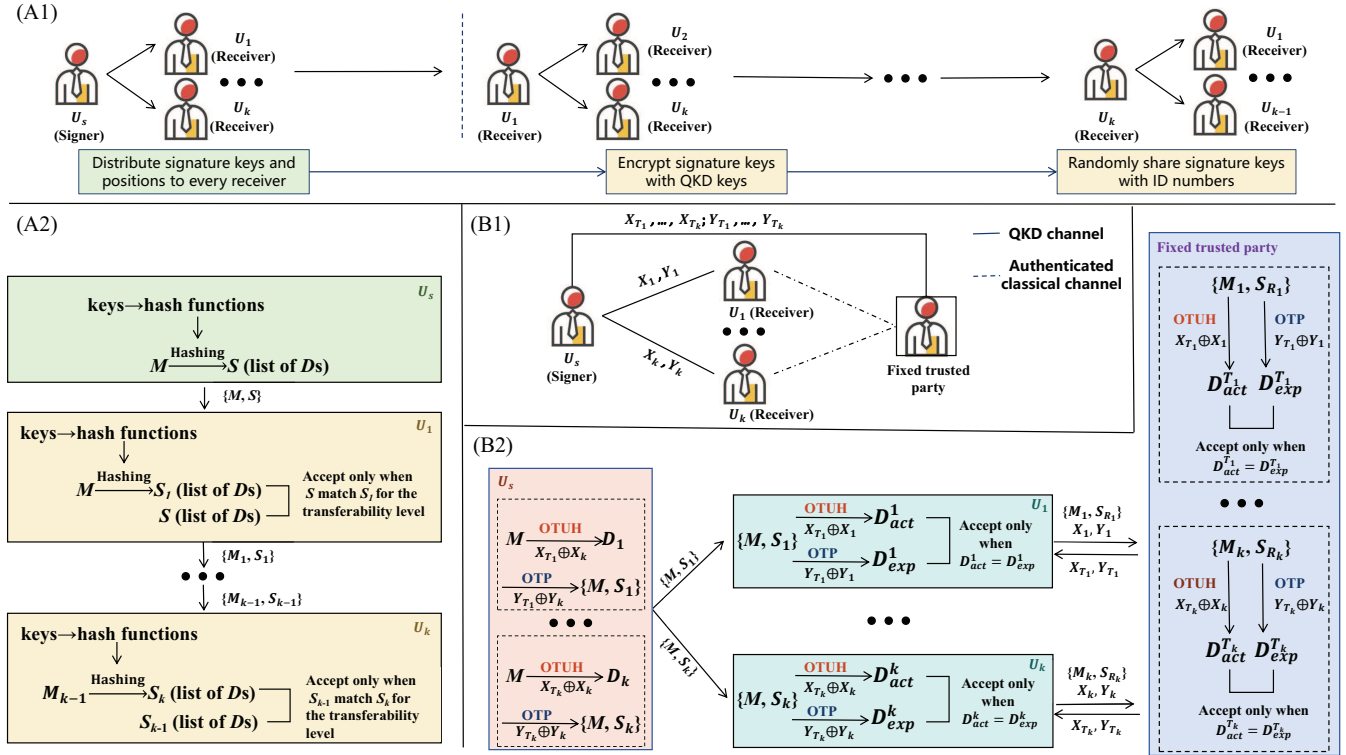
(A1)

$U_s$
(Signer)

$U_1$
(Receiver)

• • •

$U_k$
(Receiver)

$U_1$
(Receiver)

$U_2$
(Receiver)

• • •

$U_k$
(Receiver)

• • •

$U_k$
(Receiver)

$U_1$
(Receiver)

• • •

$U_{k-1}$
(Receiver)

Distribute signature keys and positions to every receiver

Encrypt signature keys with QKD keys

Randomly share signature keys with ID numbers

(A2)

$U_s$

keys→hash functions

$M \xrightarrow{\text{Hashing}} S$ (list of $D$s)

$\{M, S\}$

$U_1$

keys→hash functions

$M \xrightarrow{\text{Hashing}} S_l$ (list of $D$s)

$S$ (list of $D$s)

Accept only when $S$ match $S_l$ for the transferability level

$\{M_1, S_1\}$

• • •

$\{M_{k-1}, S_{k-1}\}$

$U_k$

keys→hash functions

$M_{k-1} \xrightarrow{\text{Hashing}} S_k$ (list of $D$s)

$S_{k-1}$ (list of $D$s)

Accept only when $S_{k-1}$ match $S_k$ for the transferability level

(B1)

$X_{T_1}, \dots, X_{T_k}; Y_{T_1}, \dots, Y_{T_k}$

QKD channel

Authenticated classical channel

$X_1, Y_1$

$U_s$
(Signer)

$U_1$ (Receiver)

• • •

$X_k, Y_k$

$U_k$ (Receiver)

Fixed trusted party

(B2)

$U_s$

$M \xrightarrow[X_{T_1} \oplus X_k]{\text{OTUH}} D_1$

$\xrightarrow[Y_{T_1} \oplus Y_k]{\text{OTP}} \{M, S_1\}$

• • •

$M \xrightarrow[X_{T_k} \oplus X_k]{\text{OTUH}} D_k$

$\xrightarrow[Y_{T_k} \oplus Y_k]{\text{OTP}} \{M, S_k\}$

$\{M, S_1\}$

$\{M, S_k\}$

$U_1$

$\{M, S_1\}$

$\xrightarrow[X_{T_1} \oplus X_1]{\text{OTUH}} D^1_{act}$

$\xrightarrow[Y_{T_1} \oplus Y_1]{\text{OTP}} D^1_{exp}$

Accept only when $D^1_{act} = D^1_{exp}$

$\{M_1, S_{R_1}\}$
$X_1, Y_1$

$X_{T_1}, Y_{T_1}$

• • •

$U_k$

$\{M, S_k\}$

$\xrightarrow[X_{T_k} \oplus X_k]{\text{OTUH}} D^k_{act}$

$\xrightarrow[Y_{T_k} \oplus Y_k]{\text{OTP}} D^k_{exp}$

Accept only when $D^k_{act} = D^k_{exp}$

$\{M_k, S_{R_k}\}$
$X_k, Y_k$

$X_{T_k}, Y_{T_k}$

Fixed trusted party

$\{M_1, S_{R_1}\}$

OTUH
$X_{T_1} \oplus X_1$

OTP
$Y_{T_1} \oplus Y_1$

$D^{T_1}_{act}$ $D^{T_1}_{exp}$

Accept only when $D^{T_1}_{act} = D^{T_1}_{exp}$

• • •

$\{M_k, S_{R_k}\}$

OTUH
$X_{T_k} \oplus X_k$

OTP
$Y_{T_k} \oplus Y_k$

$D^{T_k}_{act}$ $D^{T_k}_{exp}$

Accept only when $D^{T_k}_{act} = D^{T_k}_{exp}$